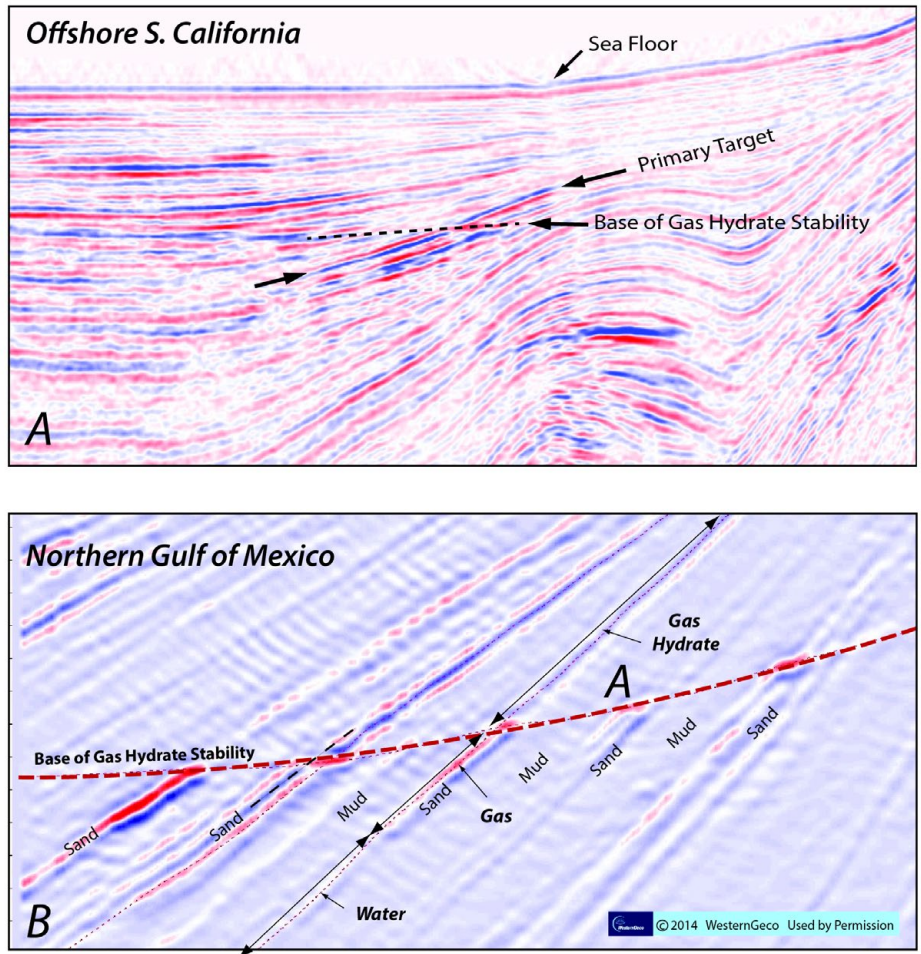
Offshore S. California

Sea Floor

Primary Target

Base of Gas Hydrate Stability

A

Northern Gulf of Mexico

Gas Hydrate

A

Base of Gas Hydrate Stability

Sand

Mud

Sand

Mud

Sand

Mud

Sand

Sand

Gas

Water

B

WesternGeco ©2014 WesternGeco Used by Permission